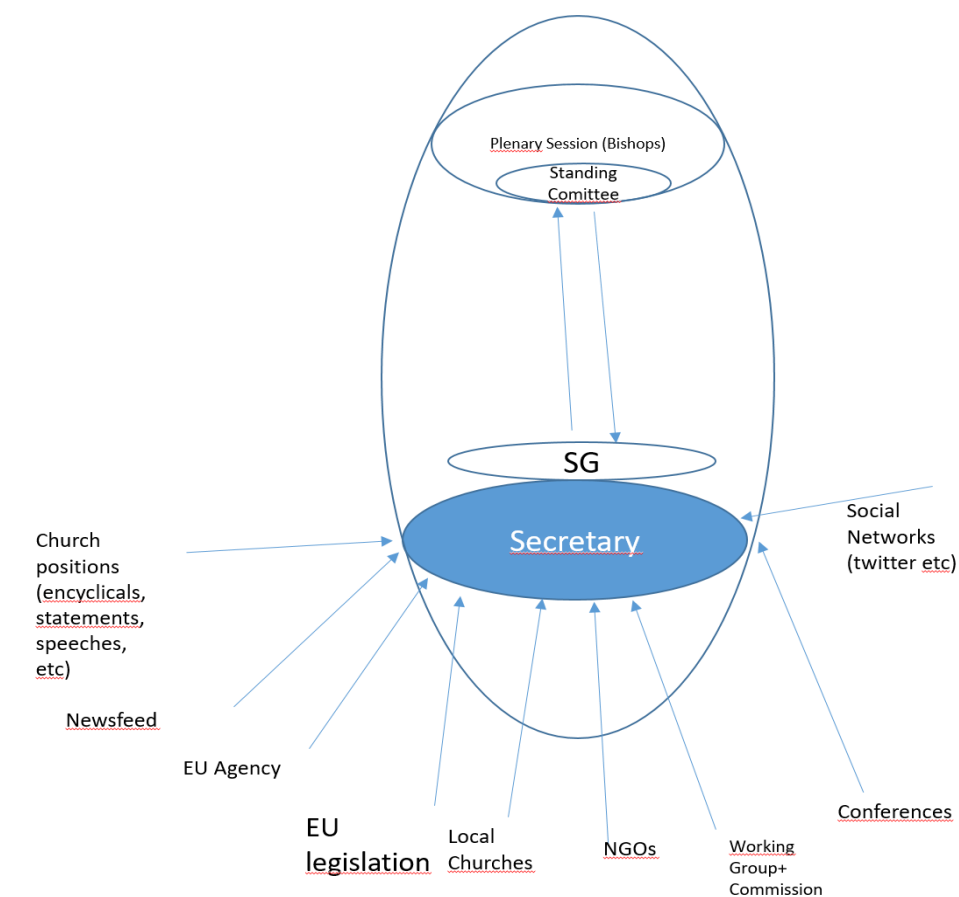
Plenary Session (Bishops)

Standing Comittee

SG

Secretary

Church positions (encyclicals, statements, speeches, etc)

Social Networks (twitter etc)

Newsfeed

EU Agency

EU legislation

Local Churches

NGOs

Working Group+ Commission

Conferences